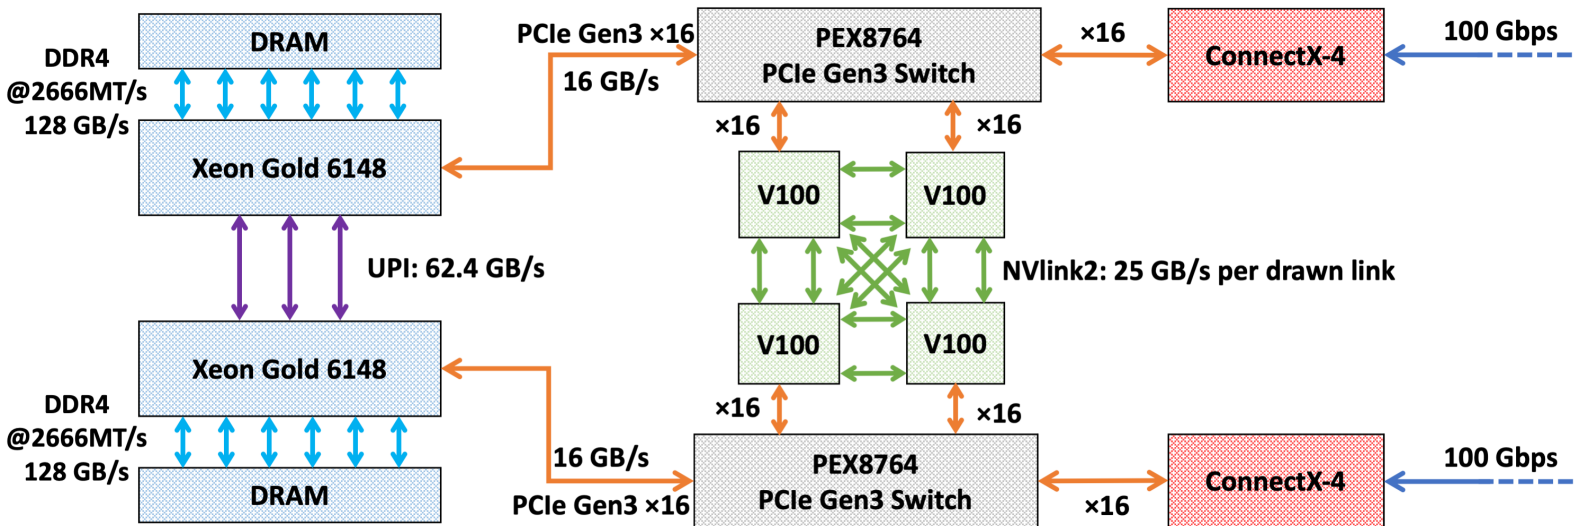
DDR4
@2666MT/s
128 GB/s

DRAM

Xeon Gold 6148

PCIe Gen3 ×16
16 GB/s

PEX8764
PCIe Gen3 Switch

×16

ConnectX-4

100 Gbps

×16

×16

V100

V100

UPI: 62.4 GB/s

NVlink2: 25 GB/s per drawn link

V100

V100

Xeon Gold 6148

DDR4
@2666MT/s
128 GB/s

DRAM

×16

×16

16 GB/s
PCIe Gen3 ×16

PEX8764
PCIe Gen3 Switch

×16

ConnectX-4

100 Gbps